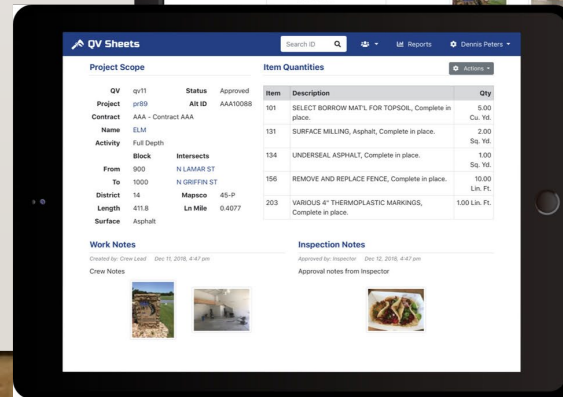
QV Sheets

Search ID

Reports

Dennis Peters

Project Scope

QV qv11 Status Approved
Project pr89 Alt ID AAA10088
Contract AAA - Contract AAA
Name ELM
Activity Full Depth
Block Intersects
From 900 N LAMAR ST
To 1000 N GRIFFIN ST
District 14 Mapsco 45-P
Length 411.8 Ln Mile 0.4077
Surface Asphalt

Item Quantities

Actions

| Item | Description | Qty |
|---|---|---|
| 101 | SELECT BORROW MAT'L FOR TOPSOIL, Complete in place. | 5.00 Cu. Yd. |
| 131 | SURFACE MILLING, Asphalt, Complete in place. | 2.00 Sq. Yd. |
| 134 | UNDERSEAL ASPHALT, Complete in place. | 1.00 Sq. Yd. |
| 156 | REMOVE AND REPLACE FENCE, Complete in place. | 10.00 Lin. Ft. |
| 203 | VARIOUS 4" THERMOPLASTIC MARKINGS, Complete in place. | 1.00 Lin. Ft. |

Work Notes

Created by: Crew Lead Dec 11, 2016, 4:47 pm

Crew Notes

Inspection Notes

Approved by: Inspector Dec 12, 2016, 4:47 pm

Approval notes from Inspector